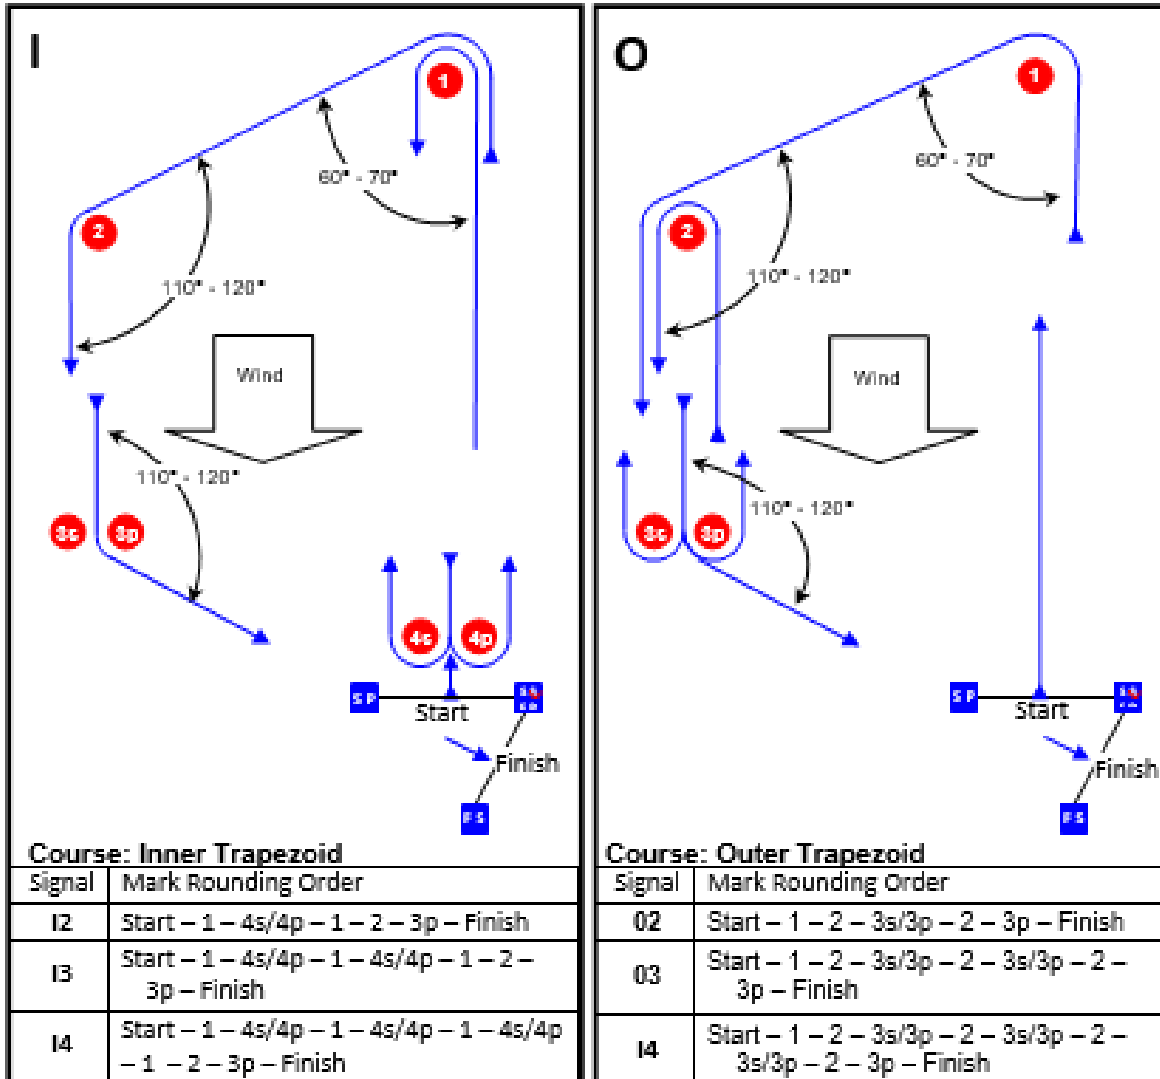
I

1

60° - 70°

2

110° - 120°

Wind

110° - 120°

3c 3p

4s 4p

S P

Start

Finish

F S

Course: Inner Trapezoid

| Signal | Mark Rounding Order |
|---|---|
| I2 | Start – 1 – 4s/4p – 1 – 2 – 3p – Finish |
| I3 | Start – 1 – 4s/4p – 1 – 4s/4p – 1 – 2 – 3p – Finish |
| I4 | Start – 1 – 4s/4p – 1 – 4s/4p – 1 – 4s/4p – 1 – 2 – 3p – Finish |

O

1

60° - 70°

2

110° - 120°

Wind

3c 3p

110° - 120°

S P

Start

Finish

F S

Course: Outer Trapezoid

| Signal | Mark Rounding Order |
|---|---|
| 02 | Start – 1 – 2 – 3s/3p – 2 – 3p – Finish |
| 03 | Start – 1 – 2 – 3s/3p – 2 – 3s/3p – 2 – 3p – Finish |
| I4 | Start – 1 – 2 – 3s/3p – 2 – 3s/3p – 2 – 3s/3p – 2 – 3p – Finish |